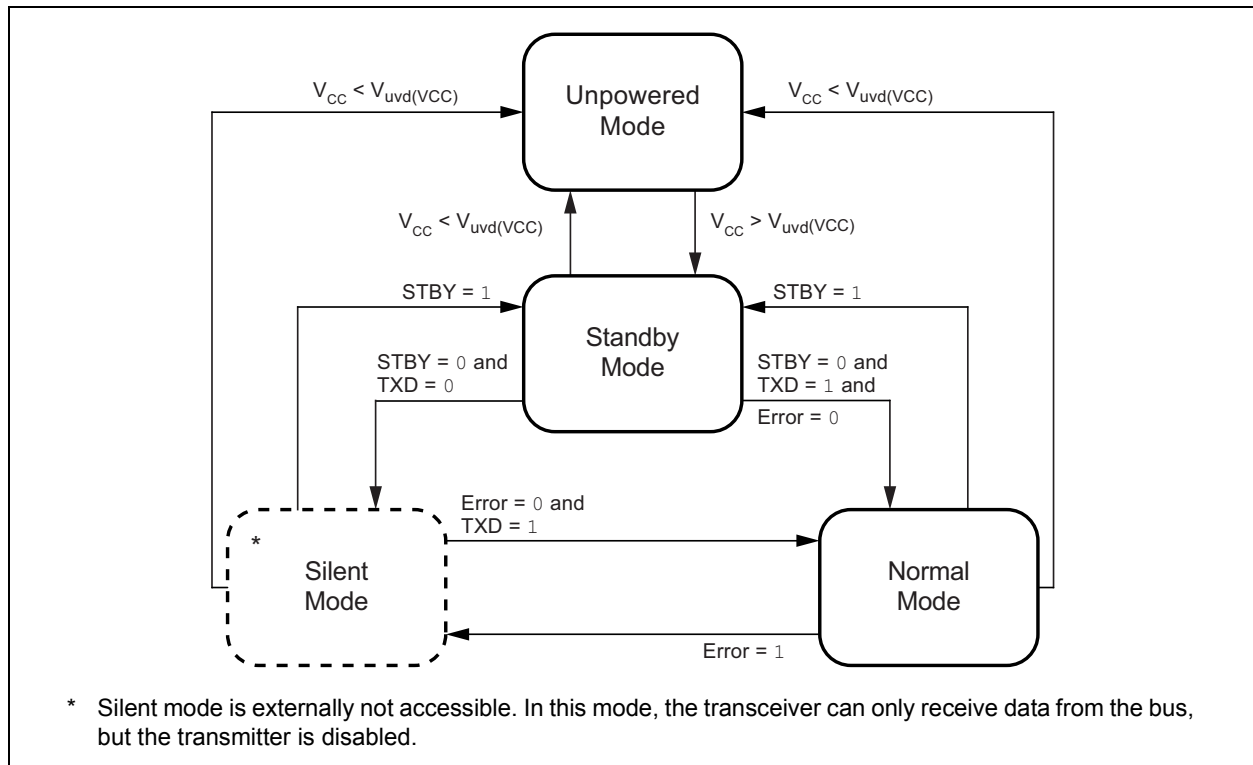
$V_{CC} < V_{uvd(VCC)}$

Unpowered Mode

$V_{CC} < V_{uvd(VCC)}$

$V_{CC} < V_{uvd(VCC)}$

$V_{CC} > V_{uvd(VCC)}$

STBY = 1

Standby Mode

STBY = 1

STBY = 0 and TXD = 0

STBY = 0 and TXD = 1 and Error = 0

Error = 0 and TXD = 1

*

Silent Mode

Normal Mode

Error = 1

* Silent mode is externally not accessible. In this mode, the transceiver can only receive data from the bus, but the transmitter is disabled.